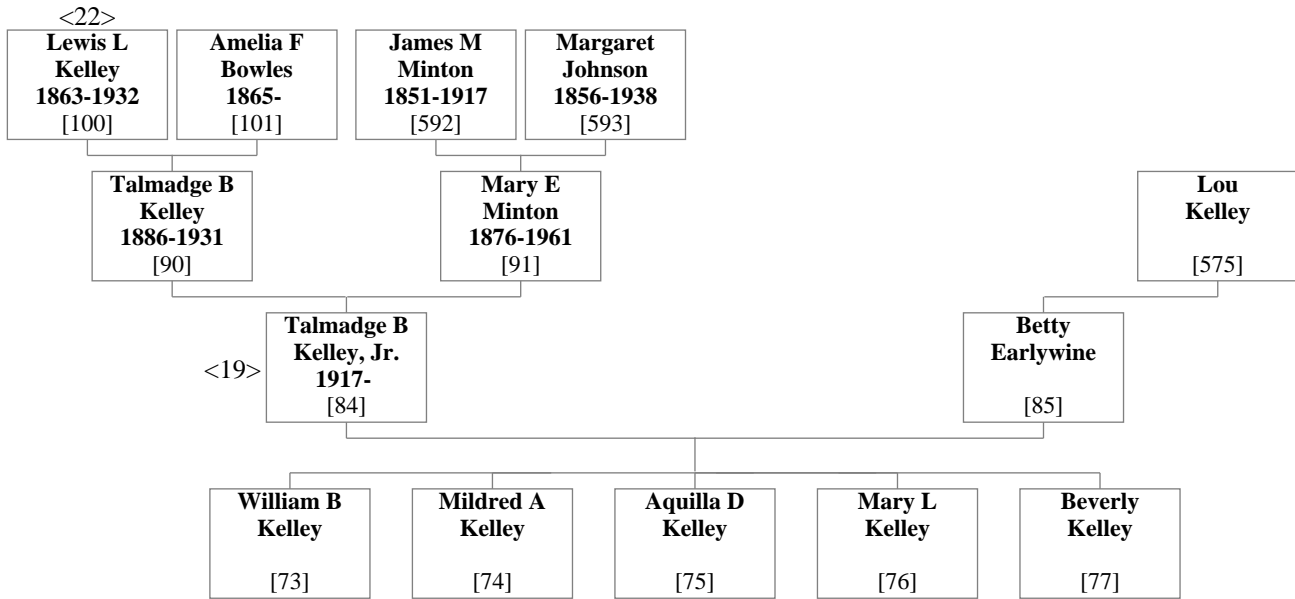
<22>

Lewis L Kelley 1863-1932 [100]

Amelia F Bowles 1865- [101]

James M Minton 1851-1917 [592]

Margaret Johnson 1856-1938 [593]

Talmadge B Kelley 1886-1931 [90]

Mary E Minton 1876-1961 [91]

Lou Kelley [575]

<19>

Talmadge B Kelley, Jr. 1917- [84]

Betty Earlywine [85]

William B Kelley [73]

Mildred A Kelley [74]

Aquilla D Kelley [75]

Mary L Kelley [76]

Beverly Kelley [77]